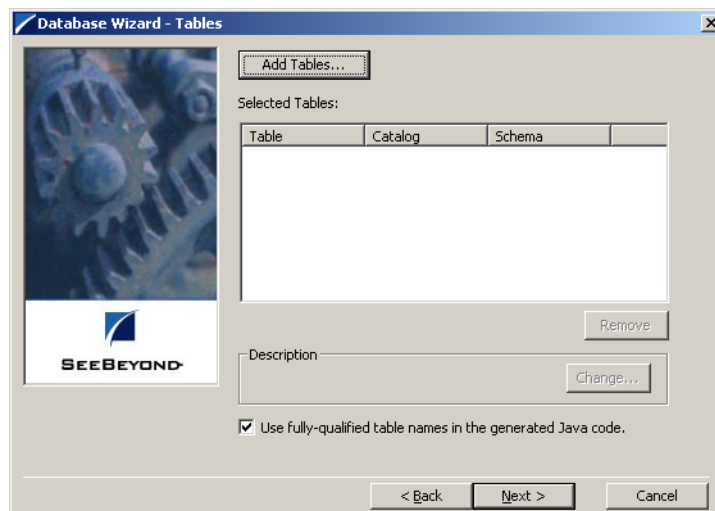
Database Wizard - Tables

Add Tables...

Selected Tables:

| Table | Catalog | Schema |
|---|---|---|

Remove

SEEBEYOND

Description

Change...

Use fully-qualified table names in the generated Java code.

< Back

Next >

Cancel